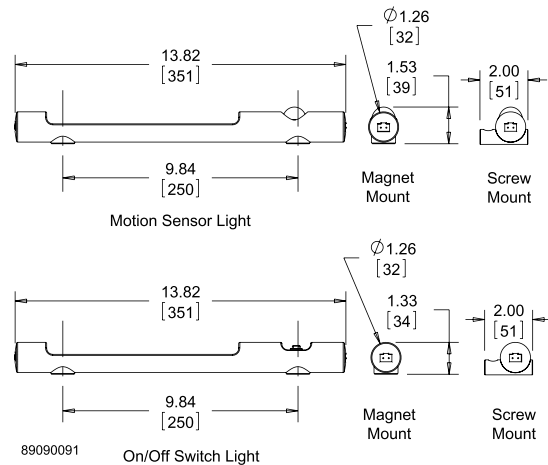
13.82
[351]

$\varnothing$1.26
[32]

1.53
[39]

2.00
[51]

9.84
[250]

Magnet Mount

Screw Mount

Motion Sensor Light

13.82
[351]

$\varnothing$1.26
[32]

1.33
[34]

2.00
[51]

9.84
[250]

Magnet Mount

Screw Mount

89090091

On/Off Switch Light